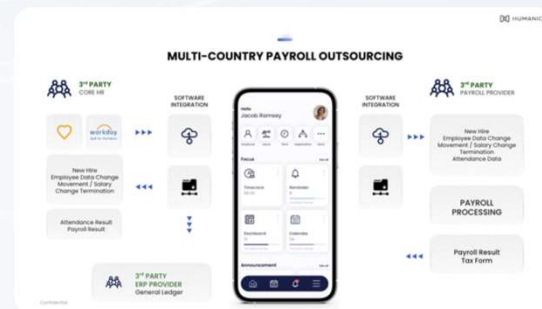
HUMANIC

MULTI-COUNTRY PAYROLL OUTSOURCING

3rd PARTY
CORE HR

workday

SOFTWARE INTEGRATION

New Hire
Employee Data Change
Movement / Salary Change
Termination

Attendance Result
Payroll Result

3rd PARTY
ERP PROVIDER
General Ledger

Hello
Jacob Ramsey

Focus

Timesheets

Reminders

Dashboard

Calendar

Announcement

SOFTWARE INTEGRATION

3rd PARTY
PAYROLL PROVIDER

New Hire
Employee Data Change
Movement / Salary Change
Termination
Attendance Data

PAYROLL PROCESSING

Payroll Result
Tax Form

Confidential